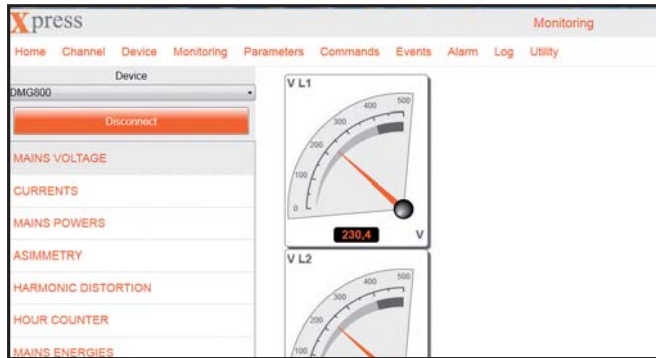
Xpress

Monitoring

Home Channel Device Monitoring Parameters Commands Events Alarm Log Utility

Device

DMG800

Disconnect

MAINS VOLTAGE

CURRENTS

MAINS POWERS

ASIMMETRY

HARMONIC DISTORTION

HOUR COUNTER

MAINS ENERGIES

V L1

0
100
200
300
400
500

230,4

V

V L2

100
200
300
400
500